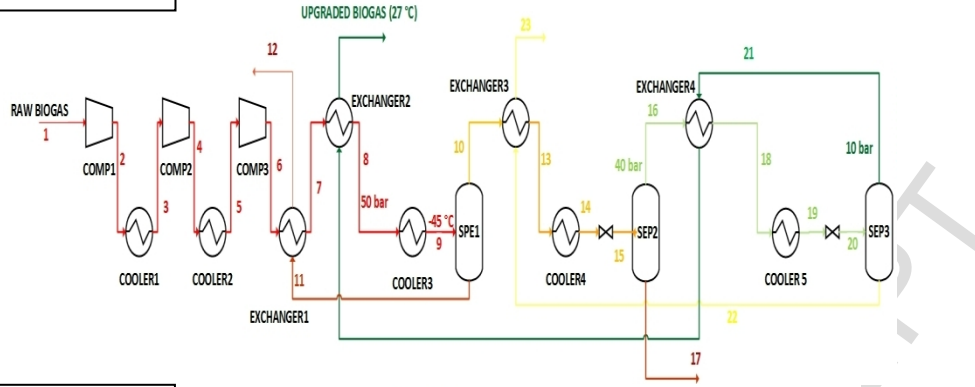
UPGRADED BIOGAS (27 °C)

12

RAW BIOGAS
1

COMP1
2
3
COOLER1

COMP2
4
5
COOLER2

COMP3
6
7
EXCHANGER1
11

EXCHANGER2
8
50 bar
COOLER3
-45 °C
9
SPE1

10
23
EXCHANGER3
13
14
COOLER4
SEP2
15
40 bar

16
EXCHANGER4
21
18
10 bar
19
COOLER 5
20
SEP3

22

17